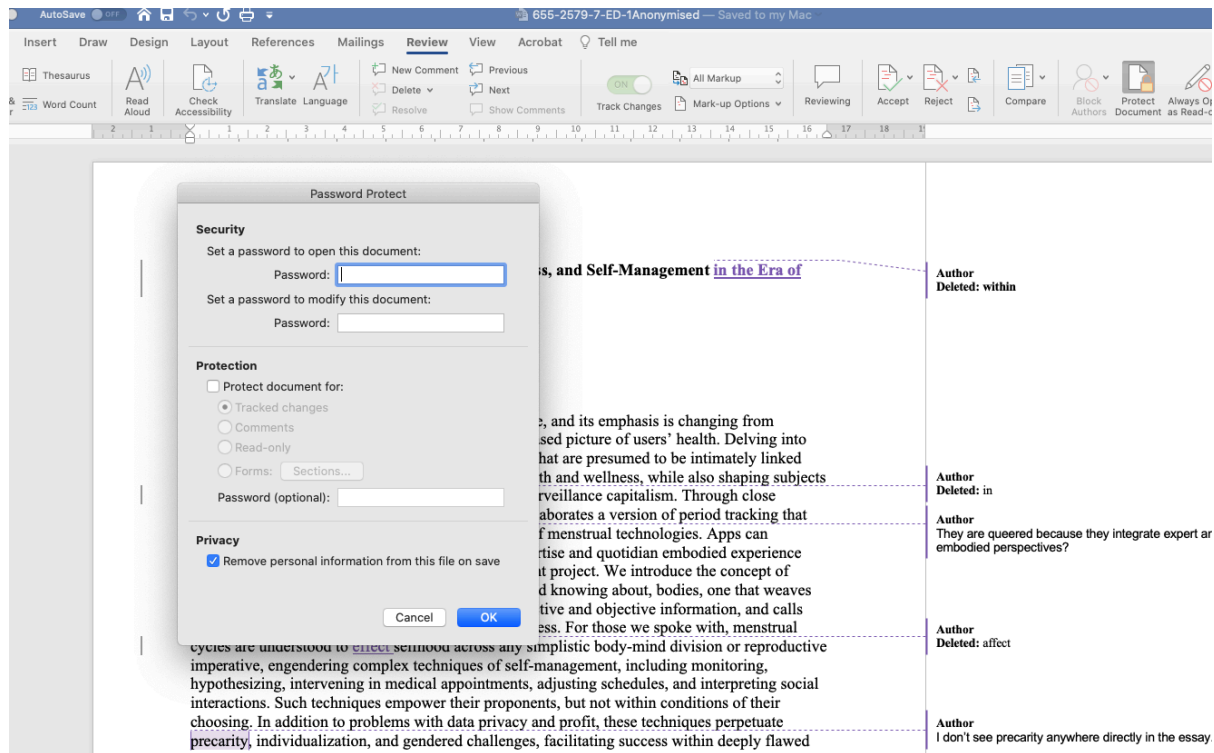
AutoSave OFF

655-2579-7-ED-1Anonymised — Saved to my Mac

Insert Draw Design Layout References Mailings Review View Acrobat Tell me

Thesaurus
Word Count
Read Aloud
Check Accessibility
Translate
Language
New Comment
Delete
Resolve
Previous
Next
Show Comments
ON
Track Changes
All Markup
Mark-up Options
Reviewing
Accept
Reject
Compare
Block Authors
Protect Document
Always Op as Read-o

Password Protect

Security
Set a password to open this document:
Password:
Set a password to modify this document:
Password:

Protection
Protect document for:
Tracked changes
Comments
Read-only
Forms: Sections...
Password (optional):

Privacy
Remove personal information from this file on save

Cancel OK

s, and Self-Management in the Era of

e, and its emphasis is changing from sed picture of users' health. Delving into hat are presumed to be intimately linked th and wellness, while also shaping subjects rveillance capitalism. Through close aborates a version of period tracking that f menstrual technologies. Apps can rtise and quotidian embodied experience t project. We introduce the concept of d knowing about, bodies, one that weaves tive and objective information, and calls ess. For those we spoke with, menstrual cycles are understood to effect selfhood across any simplistic body-mind division or reproductive imperative, engendering complex techniques of self-management, including monitoring, hypothesizing, intervening in medical appointments, adjusting schedules, and interpreting social interactions. Such techniques empower their proponents, but not within conditions of their choosing. In addition to problems with data privacy and profit, these techniques perpetuate precarity, individualization, and gendered challenges, facilitating success within deeply flawed

Author
Deleted: within

Author
Deleted: in

Author
They are queered because they integrate expert ar embodied perspectives?

Author
Deleted: affect

Author
I don't see precarity anywhere directly in the essay.